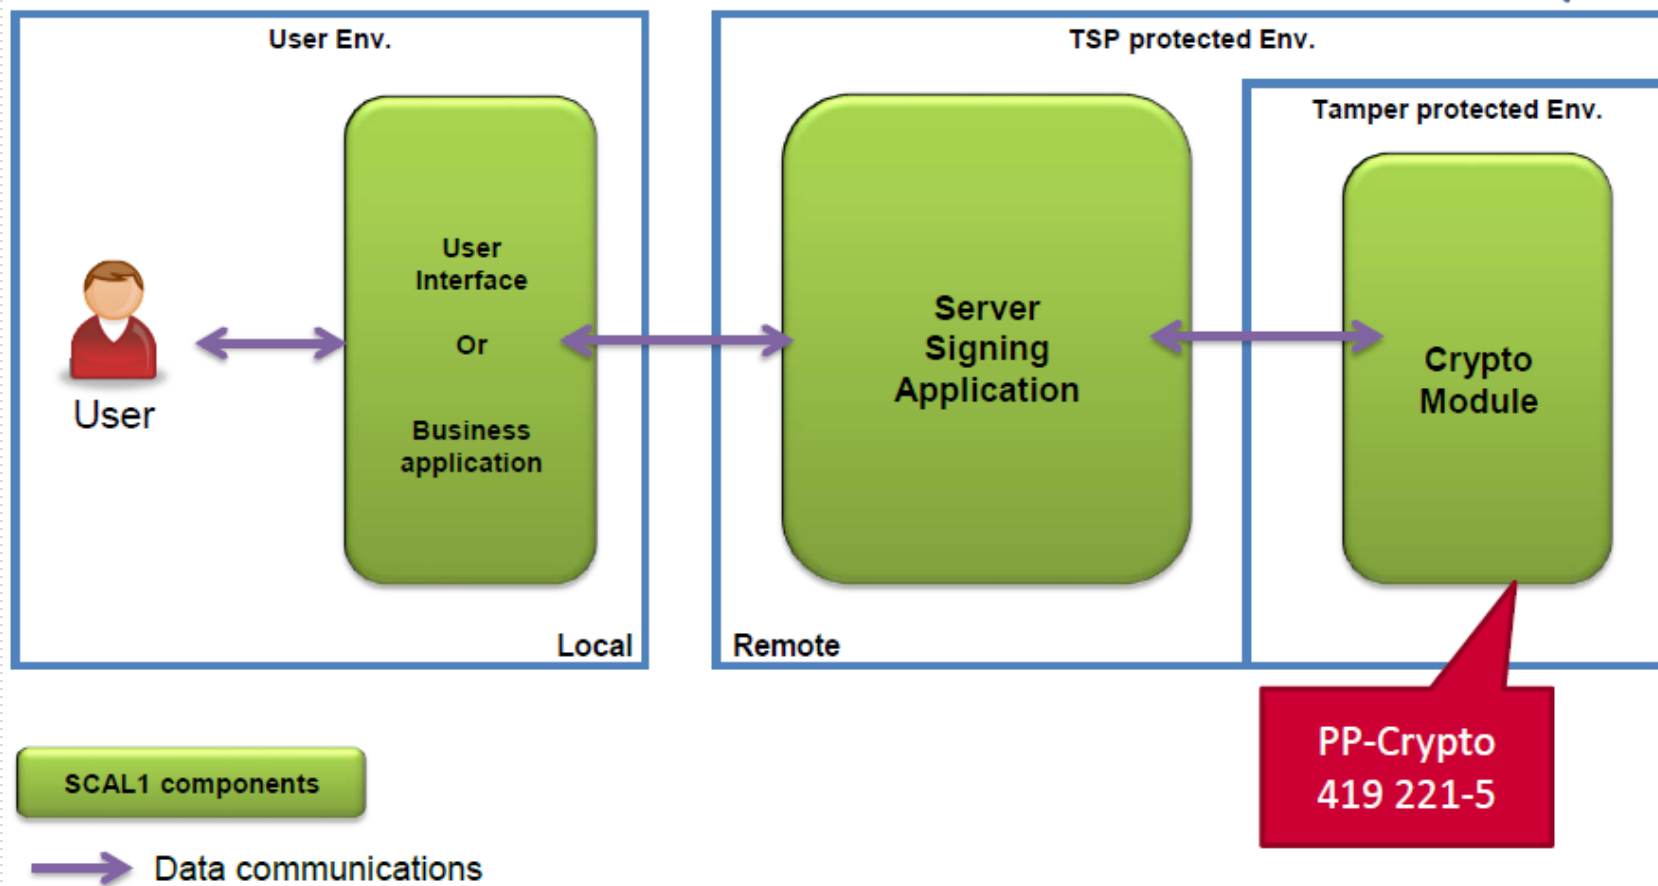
User Env.

User

User Interface

Or

Business application

Local

TSP protected Env.

Server Signing Application

Tamper protected Env.

Crypto Module

Remote

PP-Crypto 419 221-5

SCAL1 components

Data communications